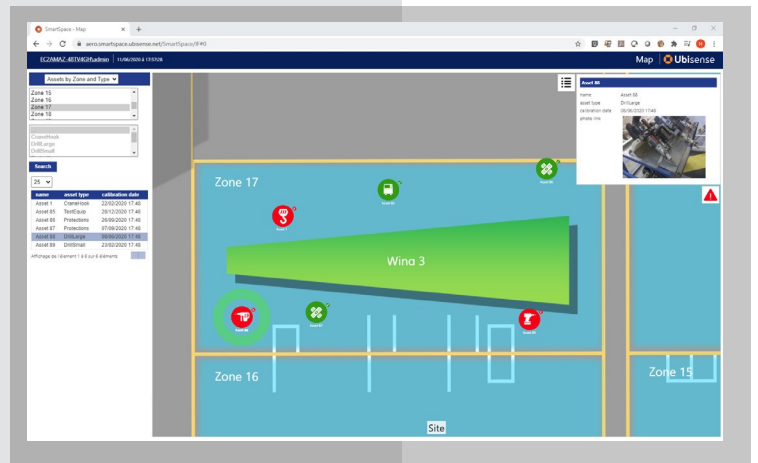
SmartSpace - Map
aero.smartspace.ubisense.net/SmartSpace/#0
FCZAMAZ-4BTV4GPI\admin | 11/06/2020 à 17:57:28
Map | Ubisense
Assets by Zone and Type
Zone 15
Zone 16
Zone 17
Zone 18
CraneHook
DrillLarge
DrillSmall
Search
25
| name | asset type | calibration date |
|---|---|---|
| Asset 1 | CraneHook | 22/02/2020 17:40 |
| Asset 85 | TestEquip | 28/12/2020 17:40 |
| Asset 86 | Protections | 26/09/2020 17:40 |
| Asset 87 | Protections | 07/09/2020 17:40 |
| Asset 88 | DrillLarge | 09/09/2020 17:40 |
| Asset 89 | DrillSmall | 23/02/2020 17:40 |
Affichage de l'élément 1 à 6 sur 6 éléments
Asset 88
name Asset 88
asset type DrillLarge
calibration date 09/09/2020 17:40
photo link
Zone 17
Wing 3
Zone 16
Zone 15
Site